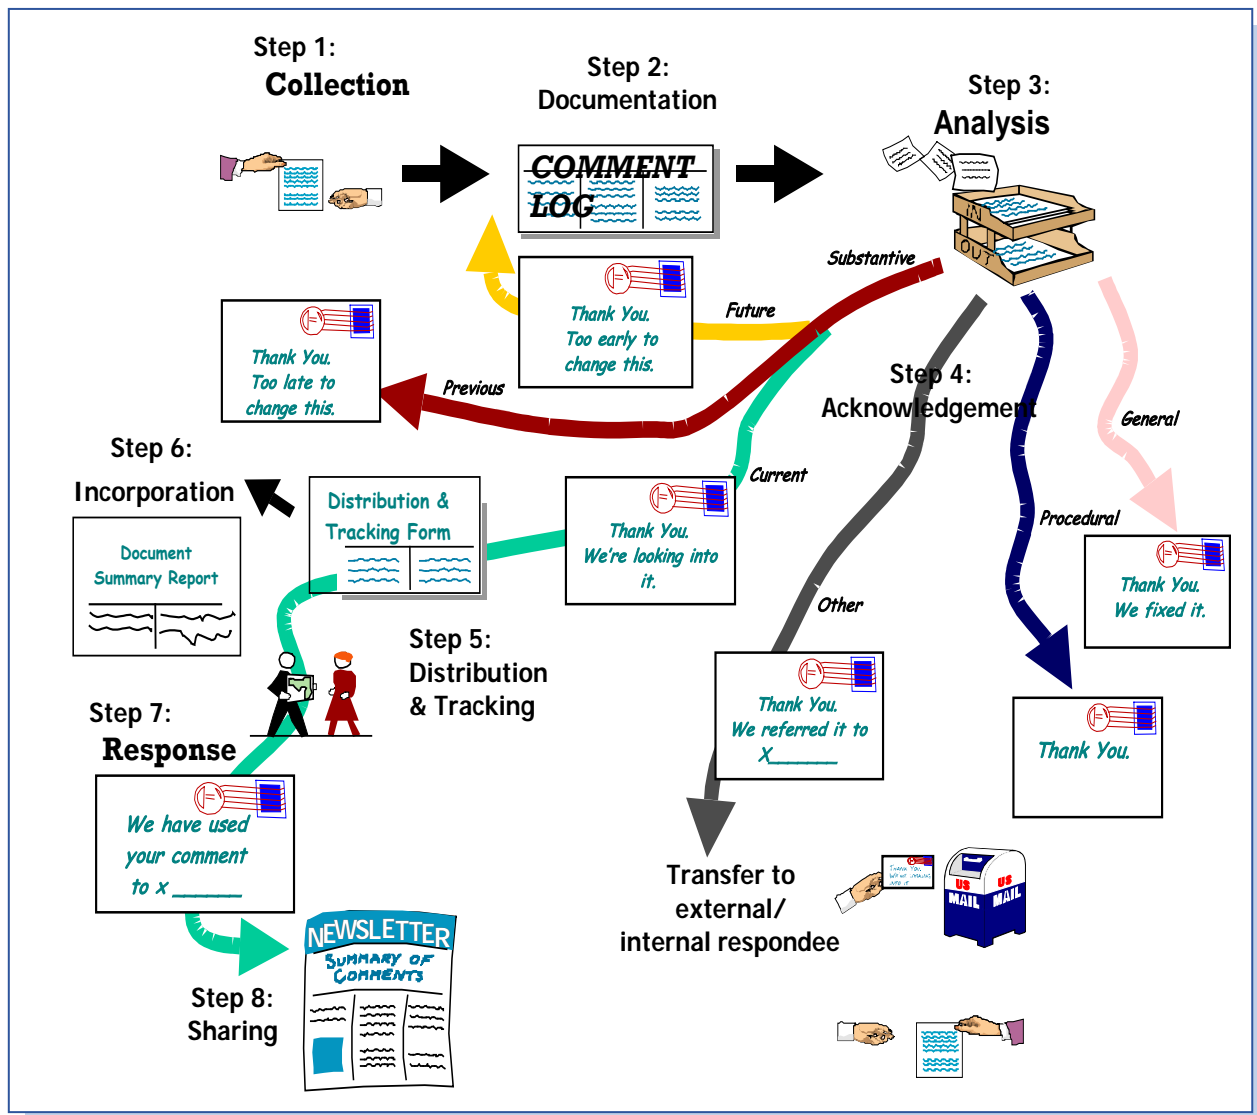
Step 1:
Collection

Step 2:
Documentation

COMMENT LOG

Step 3:
Analysis

IN
OUT

Substantive

Thank You.
Too early to change this.

Future

Thank You.
Too late to change this.

Previous

Step 4:
Acknowledgement

General

Step 6:
Incorporation

Distribution & Tracking Form

Current

Thank You.
We're looking into it.

Procedural

Thank You.
We fixed it.

Document Summary Report

Other

Step 5:
Distribution & Tracking

Thank You.
We referred it to X______

Thank You.

Step 7:
Response

We have used your comment to x ______

Transfer to external/ internal respondee

Thank You. We're looking into it.

US MAIL
US MAIL

NEWSLETTER
SUMMARY OF COMMENTS

Step 8:
Sharing